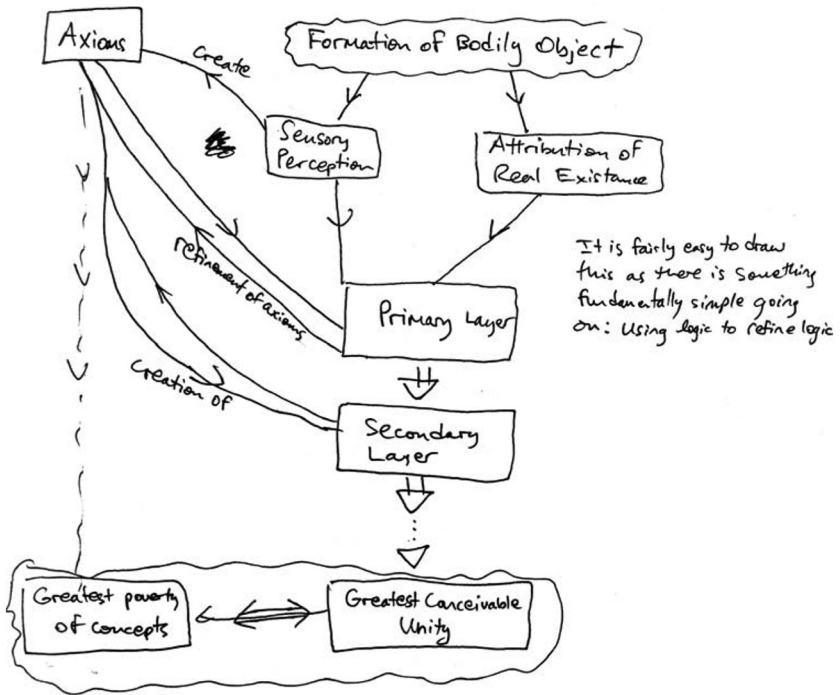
Axioms

Create

Formation of Bodily Object

Sensory Perception

Attribution of Real Existance

It is fairly easy to draw this as there is something fundamentally simple going on: Using logic to refine logic

refinement of axioms

Primary Layer

Creation of

Secondary Layer

Greatest poverty of concepts

Greatest Conceivable Unity